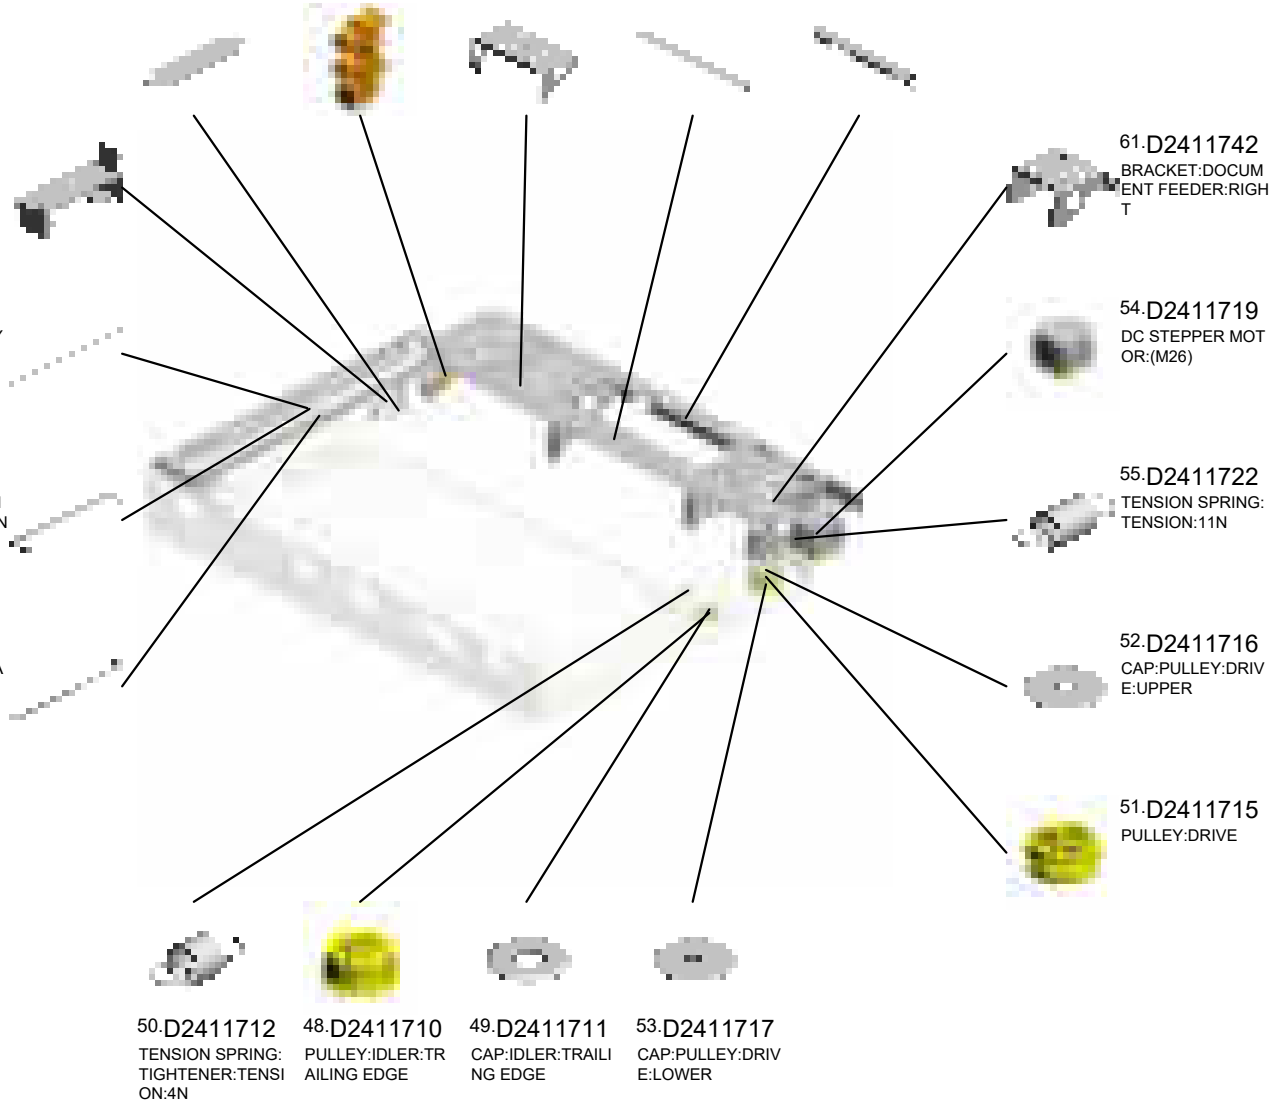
61.D2411742
BRACKET:DOCUMENT FEEDER:RIGHT

54.D2411719
DC STEPPER MOTOR:(M26)

55.D2411722
TENSION SPRING: TENSION:11N

52.D2411716
CAP:PULLEY:DRIVE:UPPER

51.D2411715
PULLEY:DRIVE

50.D2411712
TENSION SPRING: TIGHTENER:TENSION:4N

48.D2411710
PULLEY:IDLER:TRAILING EDGE

49.D2411711
CAP:IDLER:TRAILING EDGE

53.D2411717
CAP:PULLEY:DRIVE:LOWER